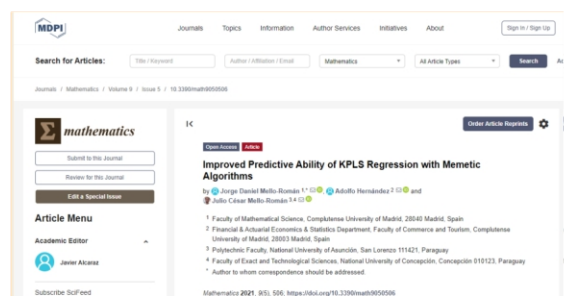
MDPI

Journals Topics Information Author Services Initiatives About

Sign In / Sign Up

Search for Articles:

Title / Keyword

Author / Affiliation / Email

Mathematics

All Article Types

Search

Journals / Mathematics / Volume 9 / Issue 5 / 10.3390/math9050506

mathematics

Submit to this Journal

Review for this Journal

Edit a Special Issue

Article Menu

Academic Editor

Javier Alcaraz

Subscribe SciFeed

Order Article Reprints

Open Access Article

Improved Predictive Ability of KPLS Regression with Memetic Algorithms

by Jorge Daniel Mello-Román 1,* , Adolfo Hernández 2 and Julio César Mello-Román 3,4

1 Faculty of Mathematical Science, Complutense University of Madrid, 28040 Madrid, Spain

2 Financial & Actuarial Economics & Statistics Department, Faculty of Commerce and Tourism, Complutense University of Madrid, 28003 Madrid, Spain

3 Polytechnic Faculty, National University of Asunción, San Lorenzo 111421, Paraguay

4 Faculty of Exact and Technological Sciences, National University of Concepción, Concepción 010123, Paraguay

* Author to whom correspondence should be addressed.

Mathematics 2021, 9(5), 506; https://doi.org/10.3390/math9050506